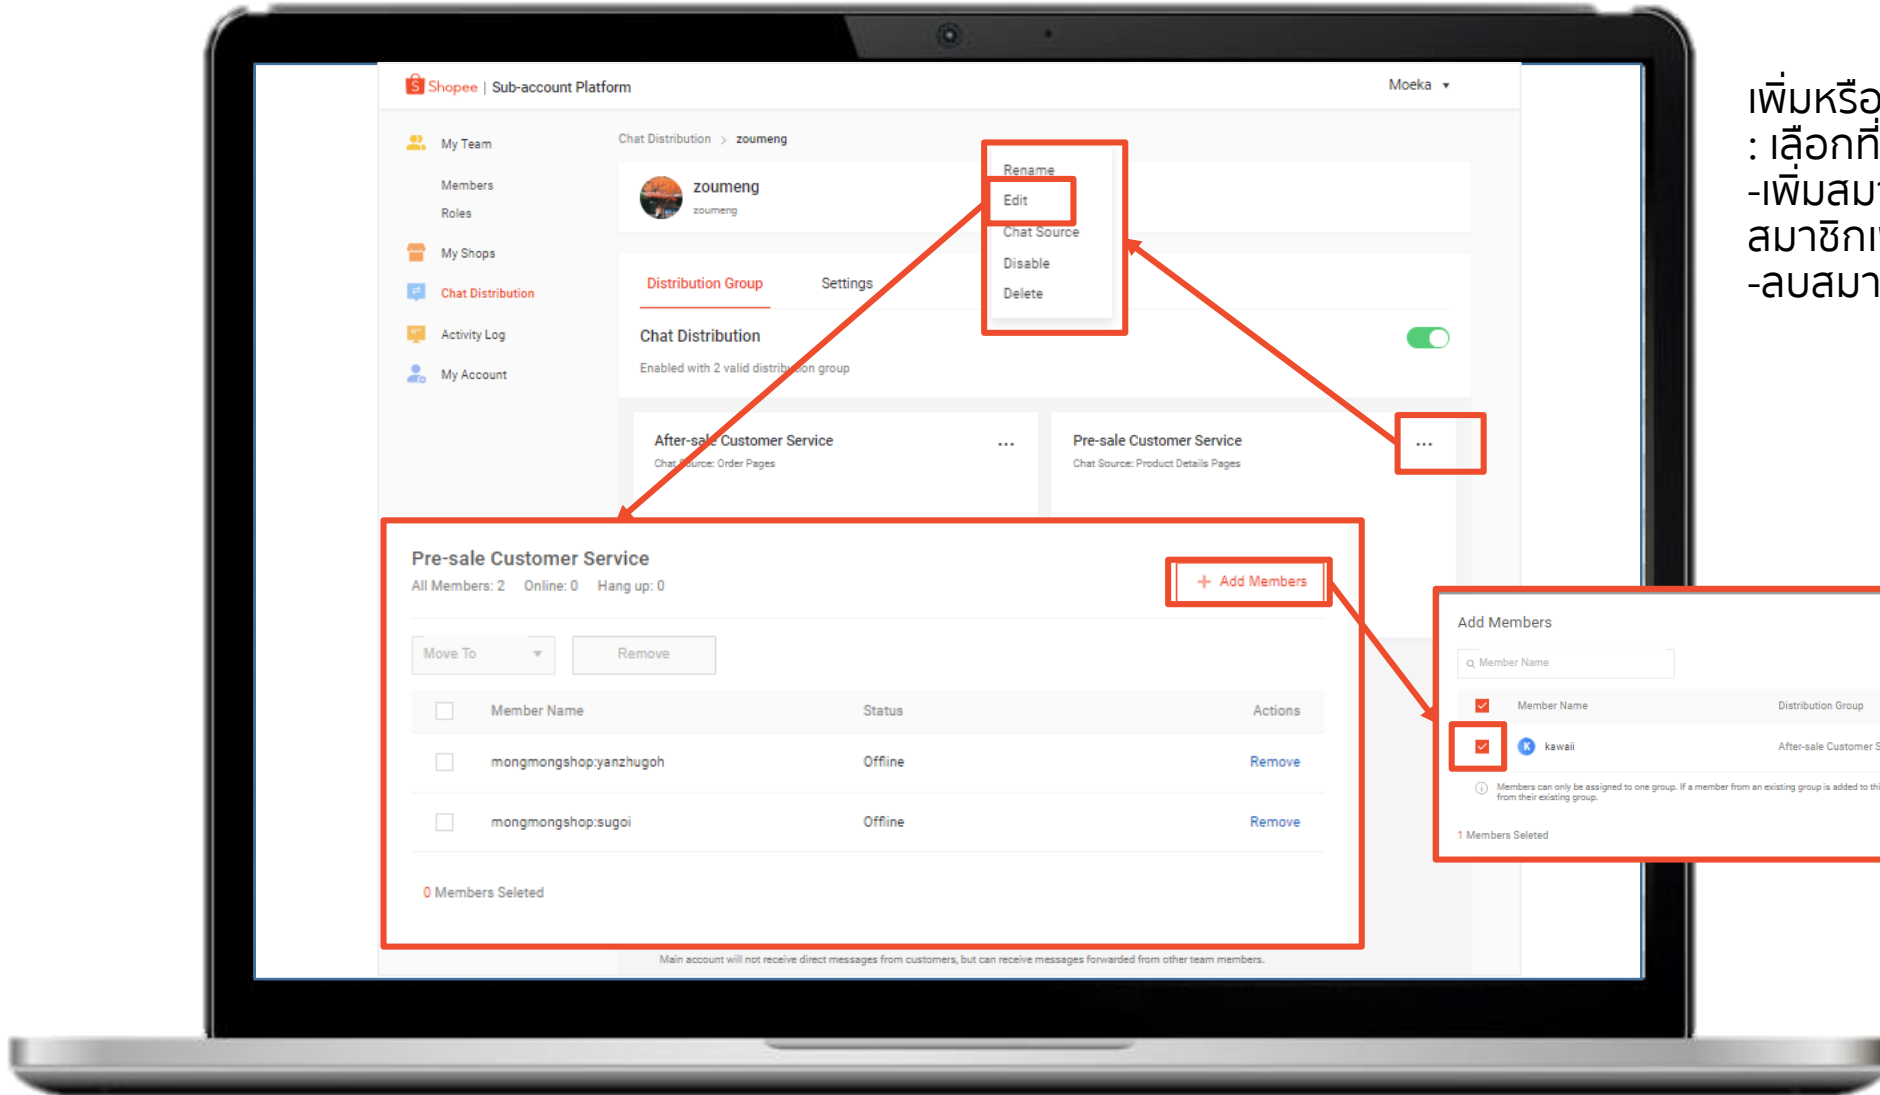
Shopee | Sub-account Platform

Moeka

My Team

Members

Roles

My Shops

Chat Distribution

Activity Log

My Account

Chat Distribution > zoumeng

zoumeng

zoumeng

Rename

Edit

Chat Source

Disable

Delete

Distribution Group

Settings

Chat Distribution

Enabled with 2 valid distribution group

After-sale Customer Service ...

Chat Source: Order Pages

Pre-sale Customer Service ...

Chat Source: Product Details Pages

Pre-sale Customer Service

All Members: 2 Online: 0 Hang up: 0

+ Add Members

Move To

Remove

| | Member Name | Status | Actions |
|---|---|---|---|
| | mongmongshop:yanzhugoh | Offline | Remove |
| | mongmongshop:sugoi | Offline | Remove |

0 Members Seleted

Main account will not receive direct messages from customers, but can receive messages forwarded from other team members.

Add Members

Member Name

| | Member Name | Distribution Group |
|---|---|---|
| | kawaii | After-sale Customer S |

Members can only be assigned to one group. If a member from an existing group is added to thi from their existing group.

1 Members Seleted

เพิ่มหรือ
: เลือกที่
-เพิ่มสมา
สมาชิกเ
-ลบสมา